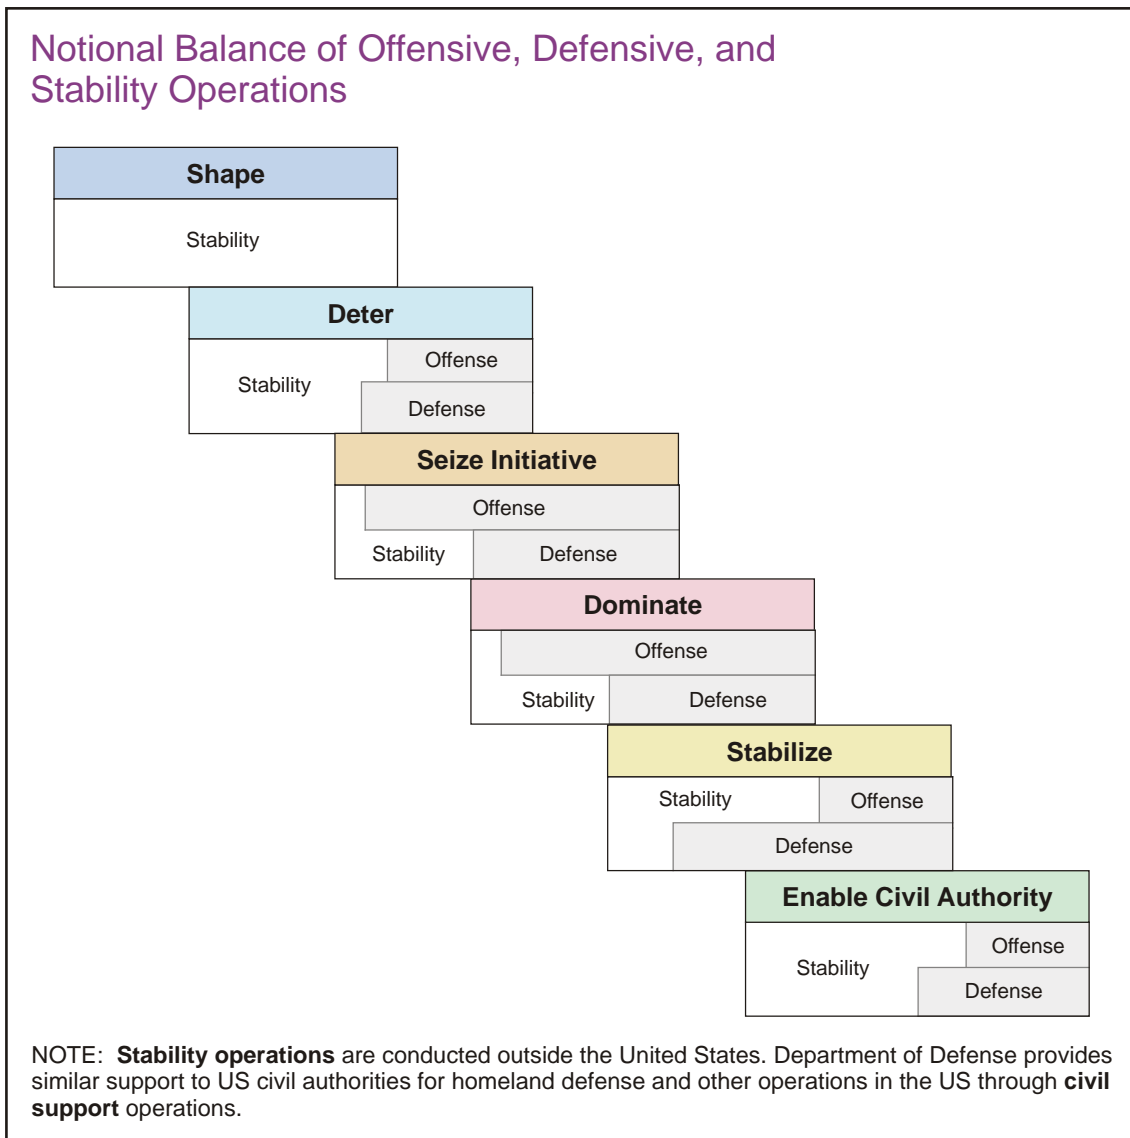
Notional Balance of Offensive, Defensive, and Stability Operations

Shape

Stability

Deter

Stability

Offense

Defense

Seize Initiative

Offense

Stability

Defense

Dominate

Offense

Stability

Defense

Stabilize

Stability

Offense

Defense

Enable Civil Authority

Stability

Offense

Defense

NOTE: **Stability operations** are conducted outside the United States. Department of Defense provides similar support to US civil authorities for homeland defense and other operations in the US through **civil support** operations.